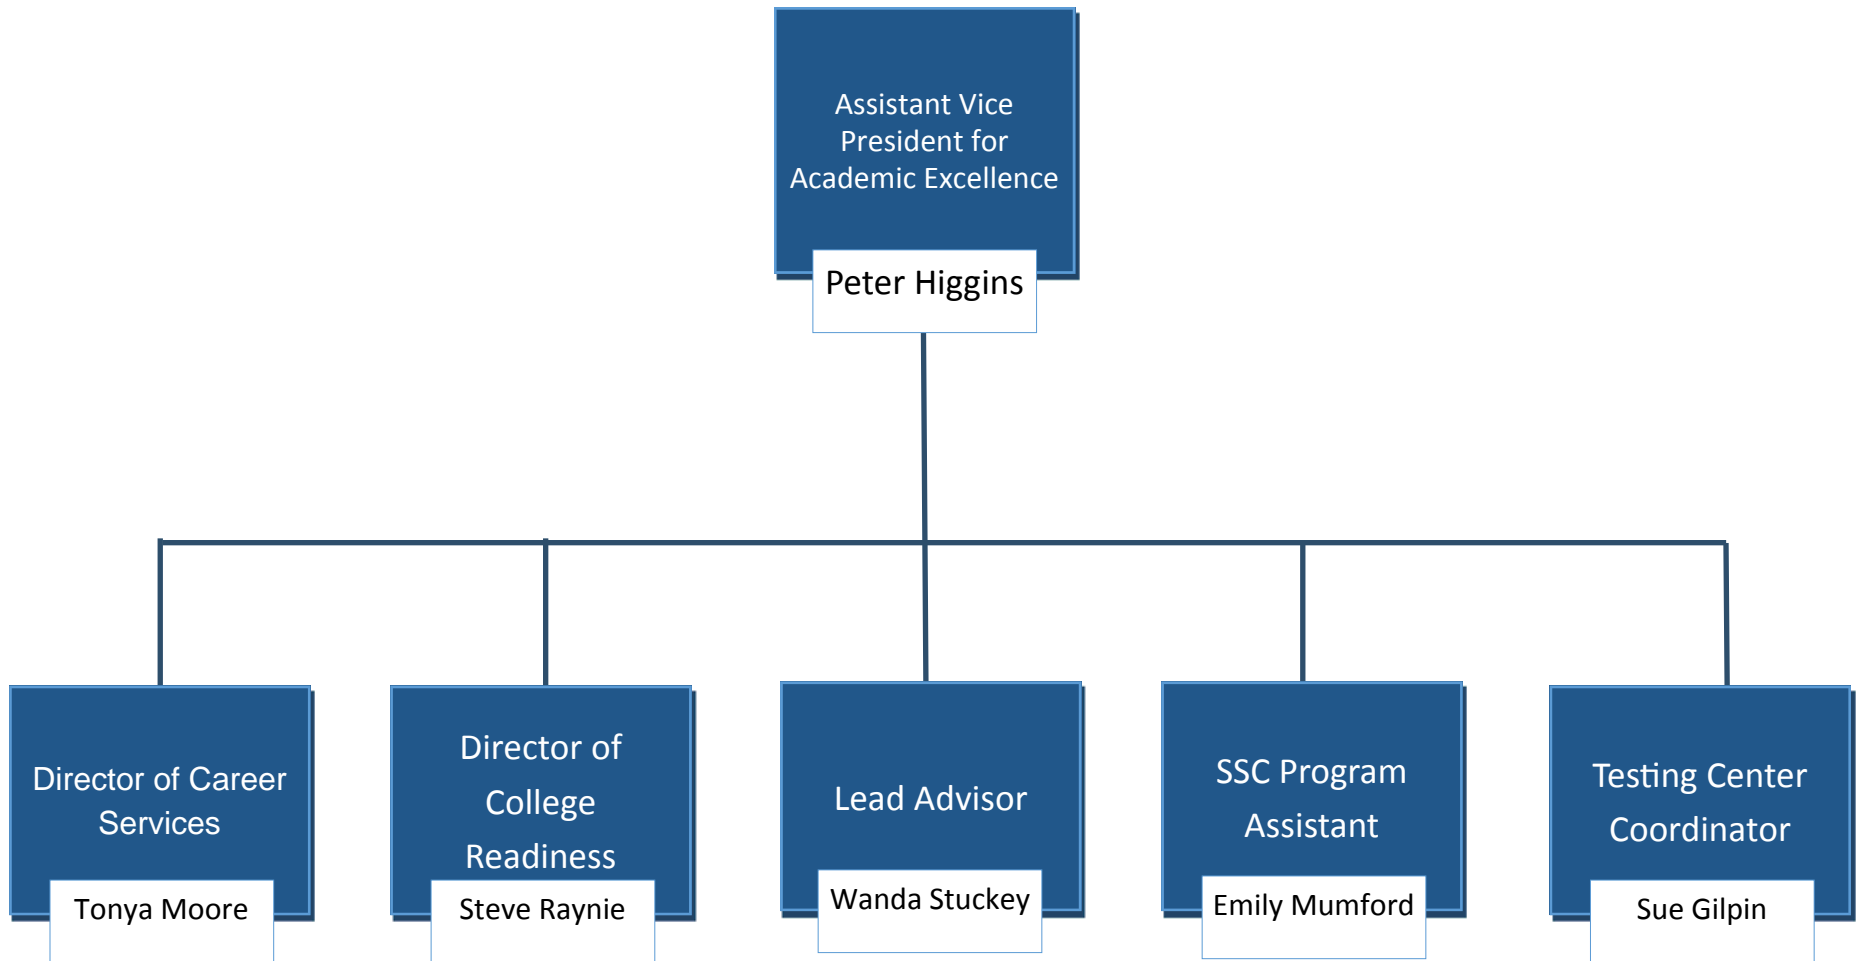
Assistant Vice President for Academic Excellence

Peter Higgins

Director of Career Services

Tonya Moore

Director of College Readiness

Steve Raynie

Lead Advisor

Wanda Stuckey

SSC Program Assistant

Emily Mumford

Testing Center Coordinator

Sue Gilpin